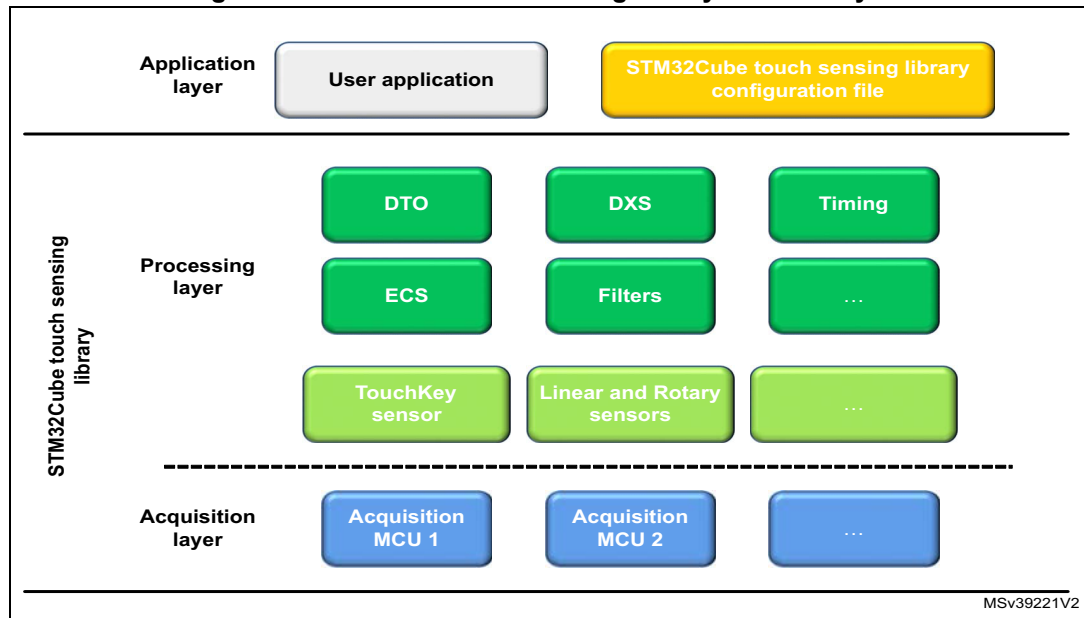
Application layer

User application

STM32Cube touch sensing library configuration file

STM32Cube touch sensing library

Processing layer

DTO

DXS

Timing

ECS

Filters

...

TouchKey sensor

Linear and Rotary sensors

...

Acquisition layer

Acquisition MCU 1

Acquisition MCU 2

...

MSv39221V2